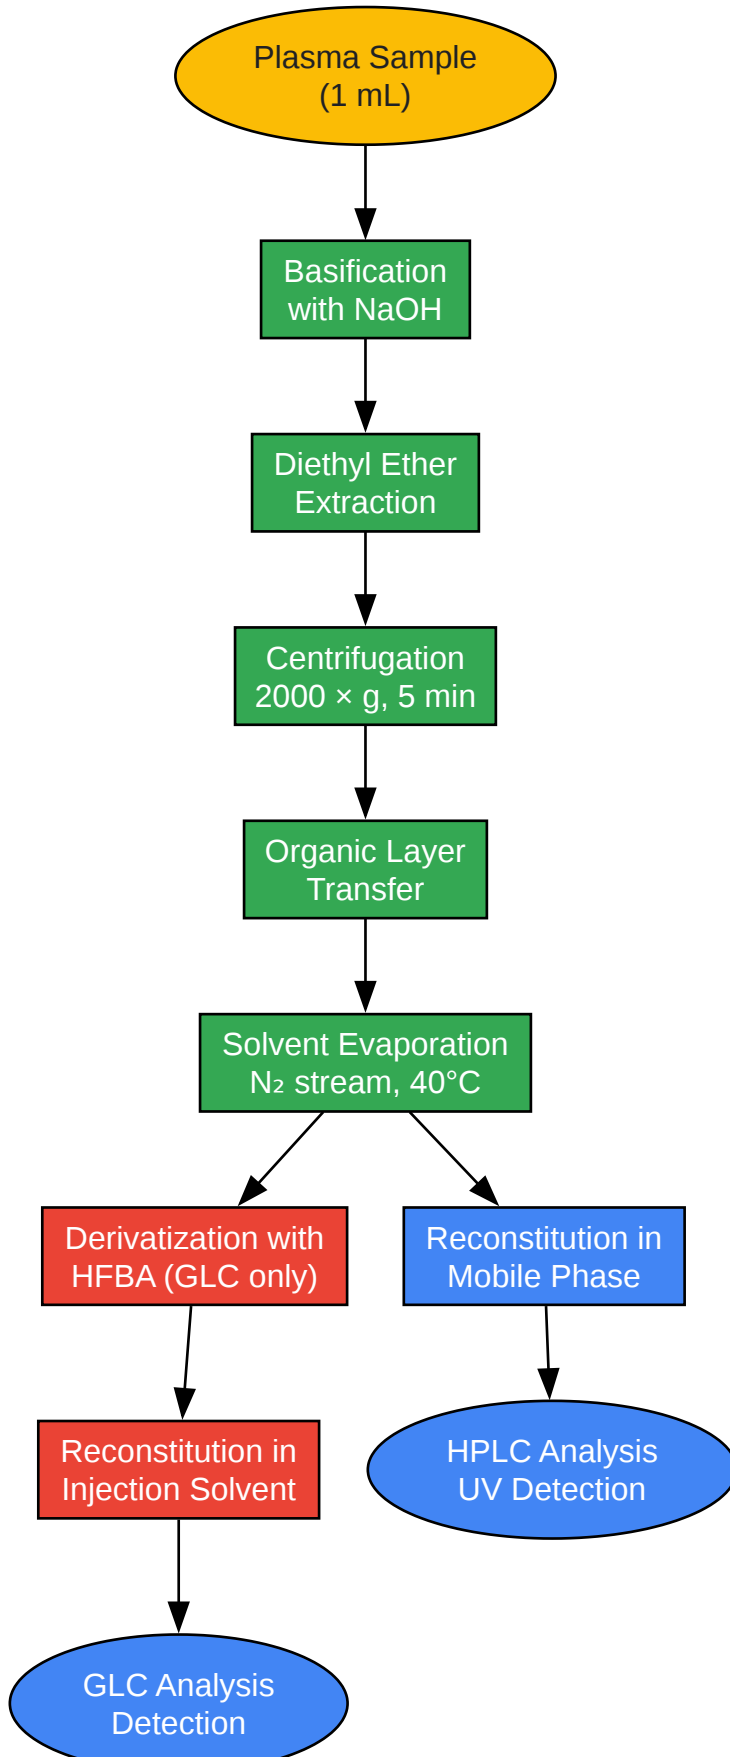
Plasma Sample
(1 mL)

Basification with NaOH

Diethyl Ether Extraction

Centrifugation
2000 × g, 5 min

Organic Layer Transfer

Solvent Evaporation
$N_2$ stream, 40°C

Derivatization with HFBA (GLC only)

Reconstitution in Mobile Phase

Reconstitution in Injection Solvent

HPLC Analysis
UV Detection

GLC Analysis
Detection